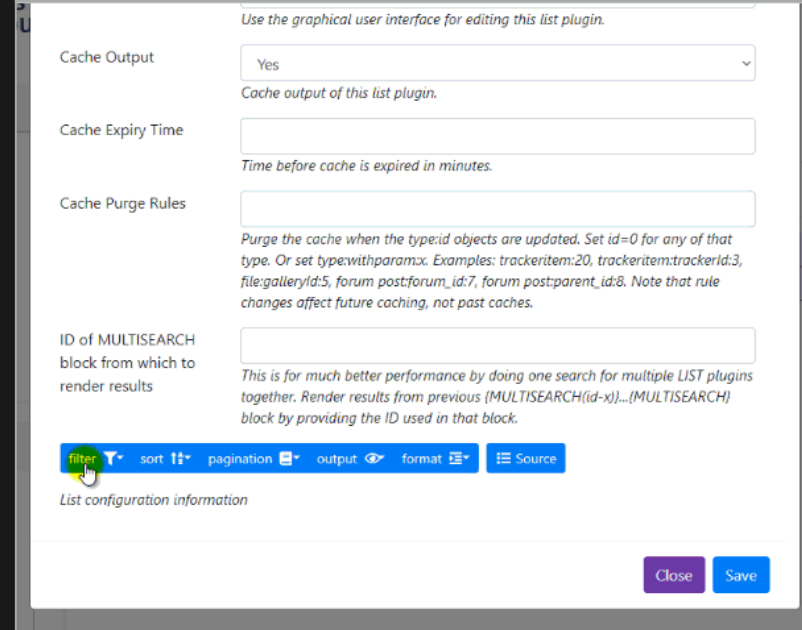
Use the graphical user interface for editing this list plugin.

Cache Output

Yes

Cache output of this list plugin.

Cache Expiry Time

Time before cache is expired in minutes.

Cache Purge Rules

Purge the cache when the type:id objects are updated. Set id=0 for any of that type. Or set type:withparam:x. Examples: trackeritem:20, trackeritem:trackerId:3, file:galleryId:5, forum post:forum_id:7, forum post:parent_id:8. Note that rule changes affect future caching, not past caches.

ID of MULTISEARCH block from which to render results

This is for much better performance by doing one search for multiple LIST plugins together. Render results from previous {MULTISEARCH(id-x)}...{MULTISEARCH} block by providing the ID used in that block.

filter sort pagination output format Source

List configuration information

Close Save